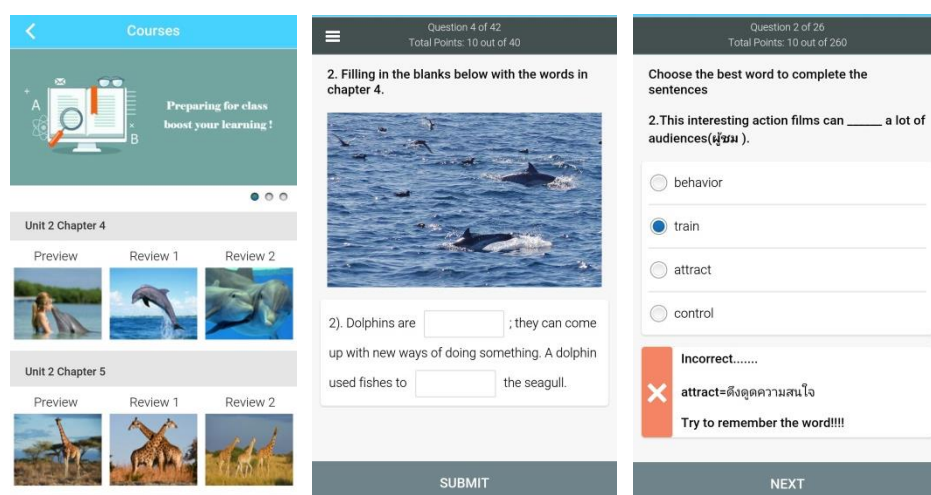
Courses

A

B

Preparing for class boost your learning !

Unit 2 Chapter 4

Preview

Review 1

Review 2

Unit 2 Chapter 5

Preview

Review 1

Review 2

Question 4 of 42
Total Points: 10 out of 40

2. Filling in the blanks below with the words in chapter 4.

2). Dolphins are [ ] ; they can come up with new ways of doing something. A dolphin used fishes to [ ] the seagull.

SUBMIT

Question 2 of 26
Total Points: 10 out of 260

Choose the best word to complete the sentences

2.This interesting action films can _____ a lot of audiences(ผู้ชม ).

behavior

train

attract

control

Incorrect.......

attract=ดึงดูดความสนใจ

Try to remember the word!!!!

NEXT